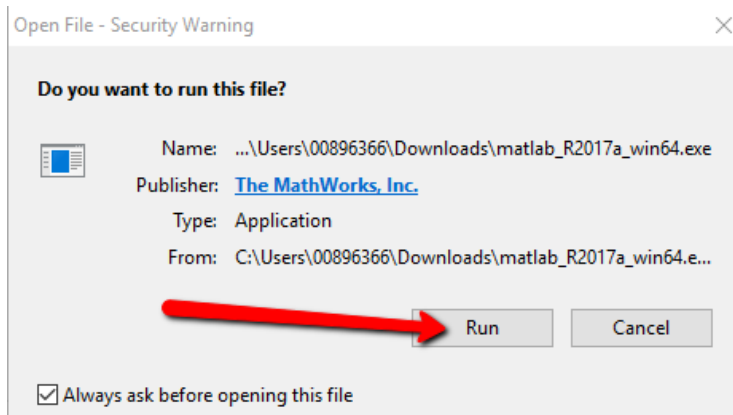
Open File - Security Warning

Do you want to run this file?

Name: ...\Users\00896366\Downloads\matlab_R2017a_win64.exe
Publisher: The MathWorks, Inc.
Type: Application
From: C:\Users\00896366\Downloads\matlab_R2017a_win64.e...

Run
Cancel

Always ask before opening this file